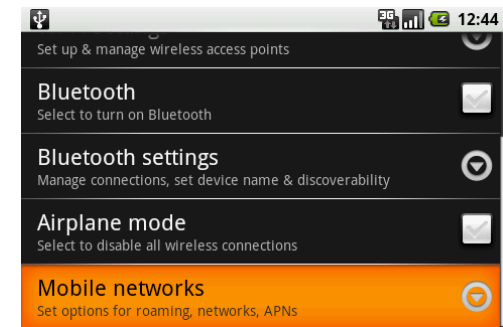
3G 12:44

Set up & manage wireless access points

Bluetooth
Select to turn on Bluetooth

Bluetooth settings
Manage connections, set device name & discoverability

Airplane mode
Select to disable all wireless connections

Mobile networks
Set options for roaming, networks, APNs